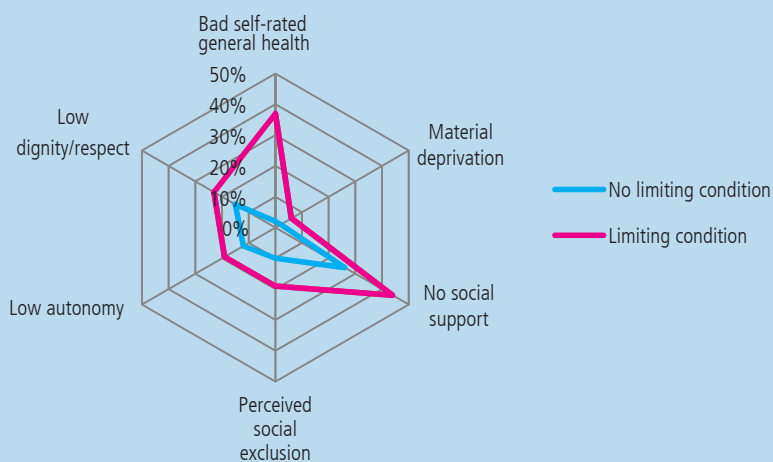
Bad self-rated general health

50%

40%

30%

20%

10%

0%

Material deprivation

No social support

Perceived social exclusion

Low autonomy

Low dignity/respect

No limiting condition

Limiting condition